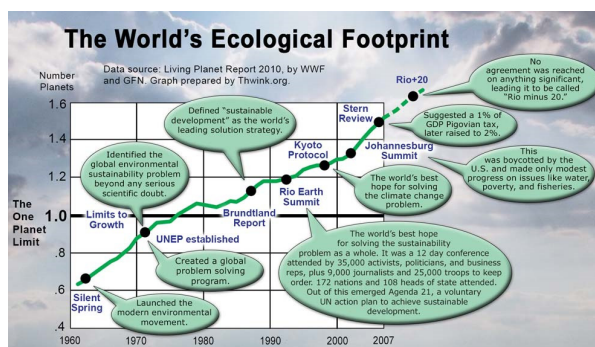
The World's Ecological Footprint

Number Planets

Data source: Living Planet Report 2010, by WWF and GFN. Graph prepared by Thwink.org.

No agreement was reached on anything significant, leading it to be called "Rio minus 20."

Rio+20

1.6

1.4

1.2

1.0

.8

.6

.4

Defined "sustainable development" as the world's leading solution strategy.

Stern Review

Suggested a 1% of GDP Pigovian tax, later raised to 2%.

Identified the global environmental sustainability problem beyond any serious scientific doubt.

Kyoto Protocol

Johannesburg Summit

This was boycotted by the U.S. and made only modest progress on issues like water, poverty, and fisheries.

The world's best hope for solving the climate change problem.

The One Planet Limit

Limits to Growth

Brundtland Report

Rio Earth Summit

UNEP established

Created a global problem solving program.

The world's best hope for solving the sustainability problem as a whole. It was a 12 day conference attended by 35,000 activists, politicians, and business reps, plus 9,000 journalists and 25,000 troops to keep order: 172 nations and 108 heads of state attended. Out of this emerged Agenda 21, a voluntary UN action plan to achieve sustainable development.

Silent Spring

Launched the modern environmental movement.

1960 1970 1980 1990 2000 2007